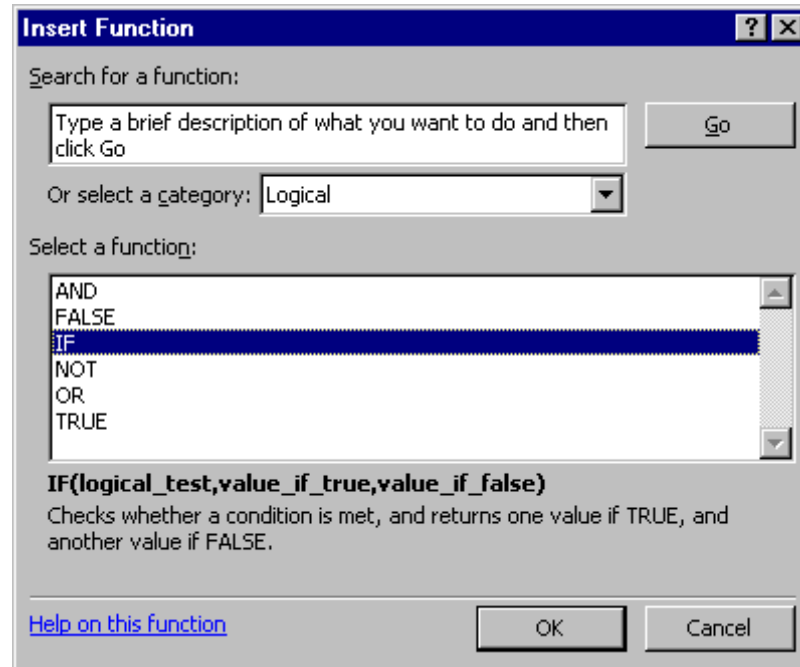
Insert Function

?

Search for a function:

Type a brief description of what you want to do and then click Go

Go

Or select a category: Logical

Select a function:

AND
FALSE
IF
NOT
OR
TRUE

IF(logical_test,value_if_true,value_if_false)

Checks whether a condition is met, and returns one value if TRUE, and another value if FALSE.

Help on this function

OK

Cancel